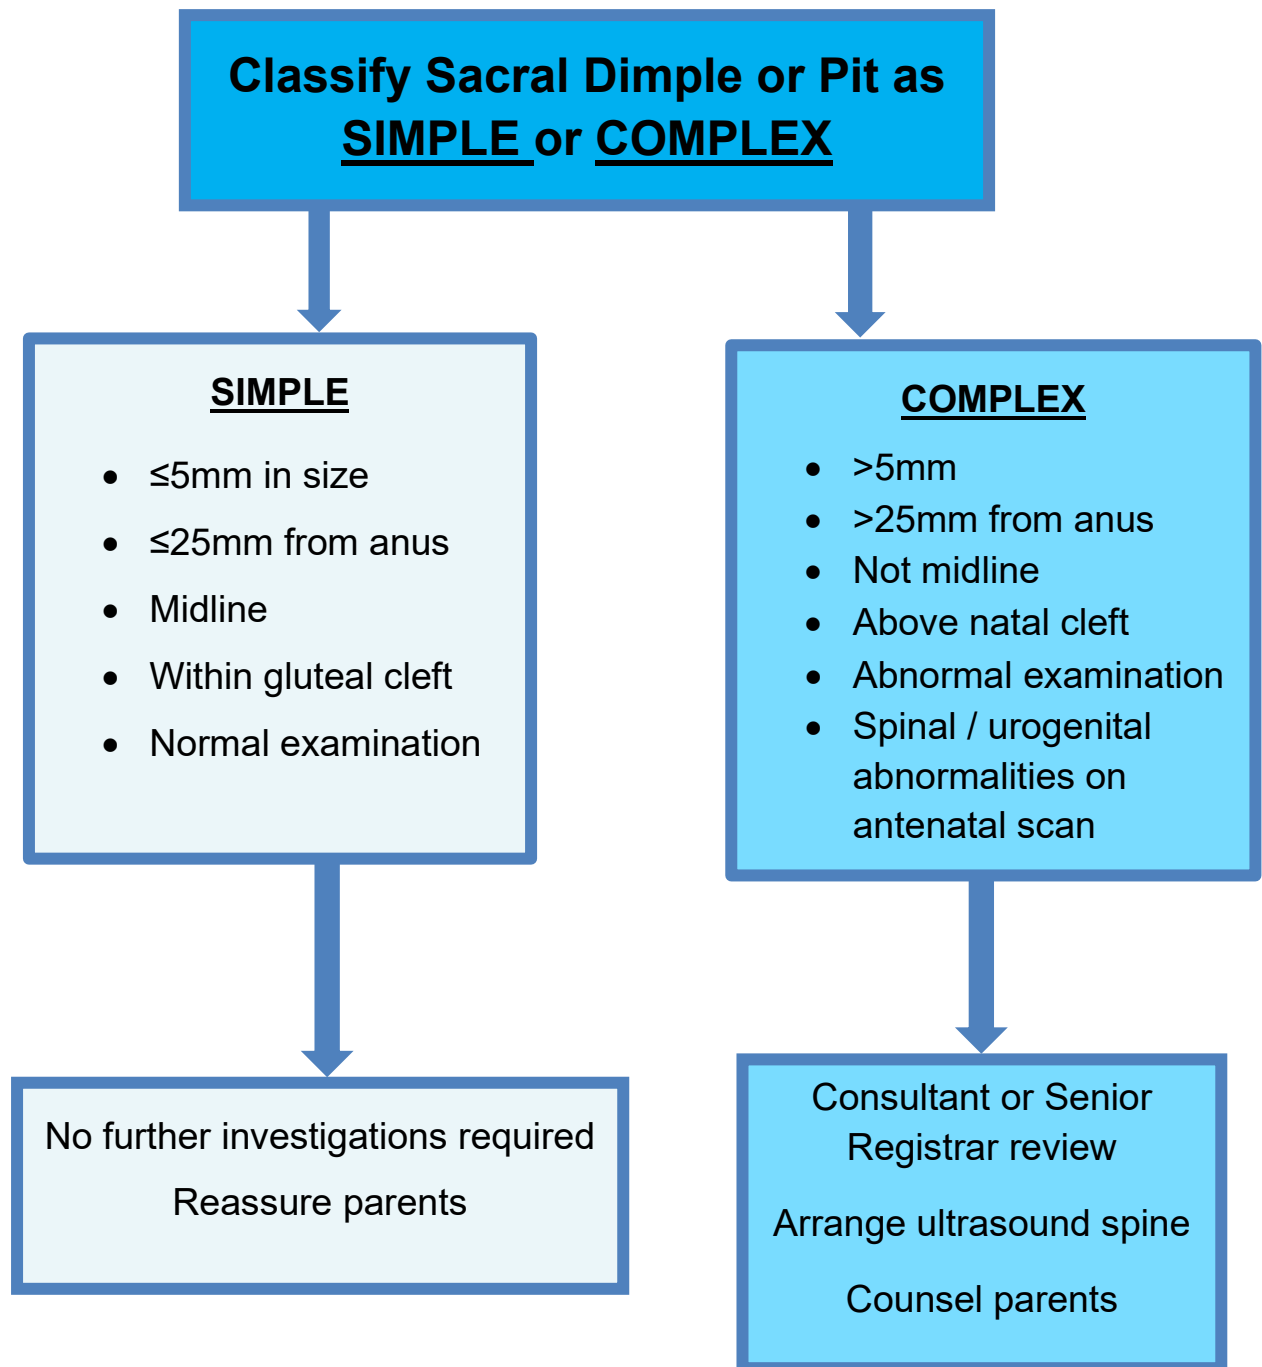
Classify Sacral Dimple or Pit as SIMPLE or COMPLEX

SIMPLE

- $\leq$5mm in size
- $\leq$25mm from anus
- Midline
- Within gluteal cleft
- Normal examination

COMPLEX

- >5mm
- >25mm from anus
- Not midline
- Above natal cleft
- Abnormal examination
- Spinal / urogenital abnormalities on antenatal scan

No further investigations required

Reassure parents

Consultant or Senior Registrar review

Arrange ultrasound spine

Counsel parents